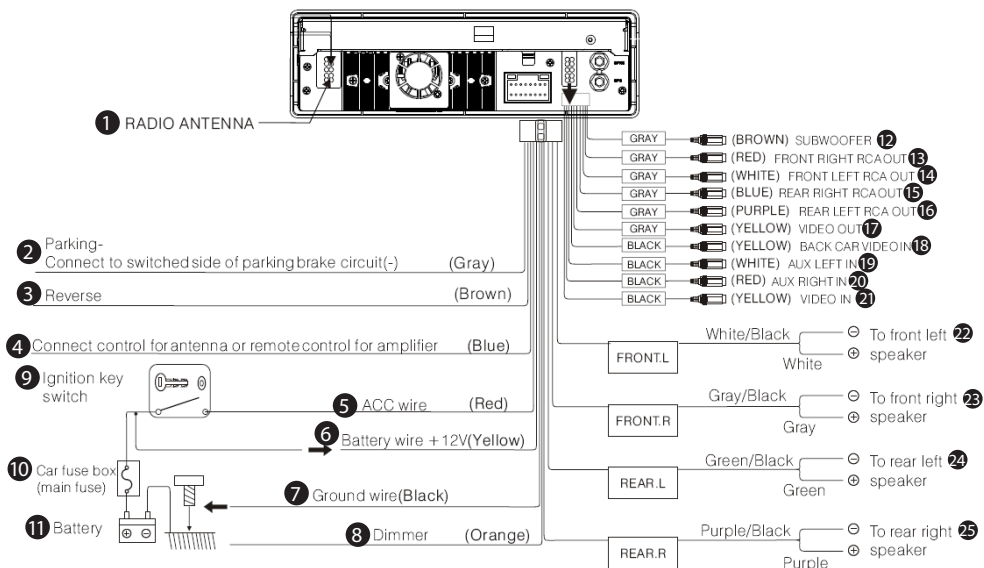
1 RADIO ANTENNA

GRAY (BROWN) SUBWOOFER 12
GRAY (RED) FRONT RIGHT RCA OUT 13
GRAY (WHITE) FRONT LEFT RCA OUT 14
GRAY (BLUE) REAR RIGHT RCA OUT 15
GRAY (PURPLE) REAR LEFT RCA OUT 16
GRAY (YELLOW) VIDEO OUT 17
BLACK (YELLOW) BACK CAR VIDEO IN 18
BLACK (WHITE) AUX LEFT IN 19
BLACK (RED) AUX RIGHT IN 20
BLACK (YELLOW) VIDEO IN 21

2 Parking-
Connect to switched side of parking brake circuit(-) (Gray)

3 Reverse (Brown)

4 Connect control for antenna or remote control for amplifier (Blue)

9 Ignition key switch

5 ACC wire (Red)

6 Battery wire +12V(Yellow)

10 Car fuse box (main fuse)

7 Ground wire(Black)

11 Battery

8 Dimmer (Orange)

FRONT.L White/Black ⊖ To front left 22 White ⊕ speaker

FRONT.R Gray/Black ⊖ To front right 23 Gray ⊕ speaker

REAR.L Green/Black ⊖ To rear left 24 Green ⊕ speaker

REAR.R Purple/Black ⊖ To rear right 25 Purple ⊕ speaker